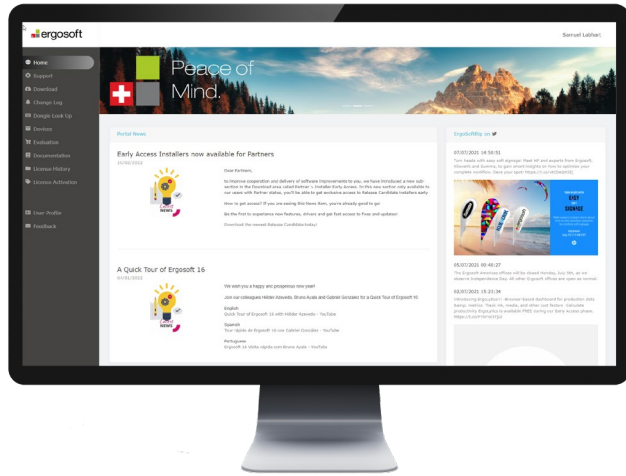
ergosoft

Samuel Leblan

Home
Support
Download
Change Log
Dongle Look Up
Devices
Evaluation
Documentation
License History
License Activation

User Profile
Feedback

Peace of Mind.

Portal News

Early Access Installers now available for Partners
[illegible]

Dear Partners,

to improve cooperation and delivery of software improvements to you, we have introduced a new sub-section in the Download area called Partner > Installer Early Access. In this new section only available to our users with Partner status, you'll be able to get exclusive access to Release Candidate installers early.

How to get access? If you are seeing this News Item, you're already good to go

Be the first to experience new features, drivers and get fast access to fixes and updates!

Download the newest Release Candidate today!

A Quick Tour of Ergosoft 16
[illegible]

We wish you a happy and prosperous new year!

Join our colleagues Hildan Azevedo, Bruno Ayala and Gonzalez for a Quick Tour of Ergosoft 16

English
Quick Tour of Ergosoft 16 with Hildan Azevedo - YouTube

Spanish
Tour rápido de Ergosoft 16 con Gabriel González - YouTube

Portuguese
Ergosoft 16 Visão rápida com Bruno Ayala - YouTube

ErgoSoftRip on

07/07/2021 14:58:51
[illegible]

EASY SIGNAGE

05/07/2021 00:40:37
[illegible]

02/07/2021 15:23:34
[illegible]